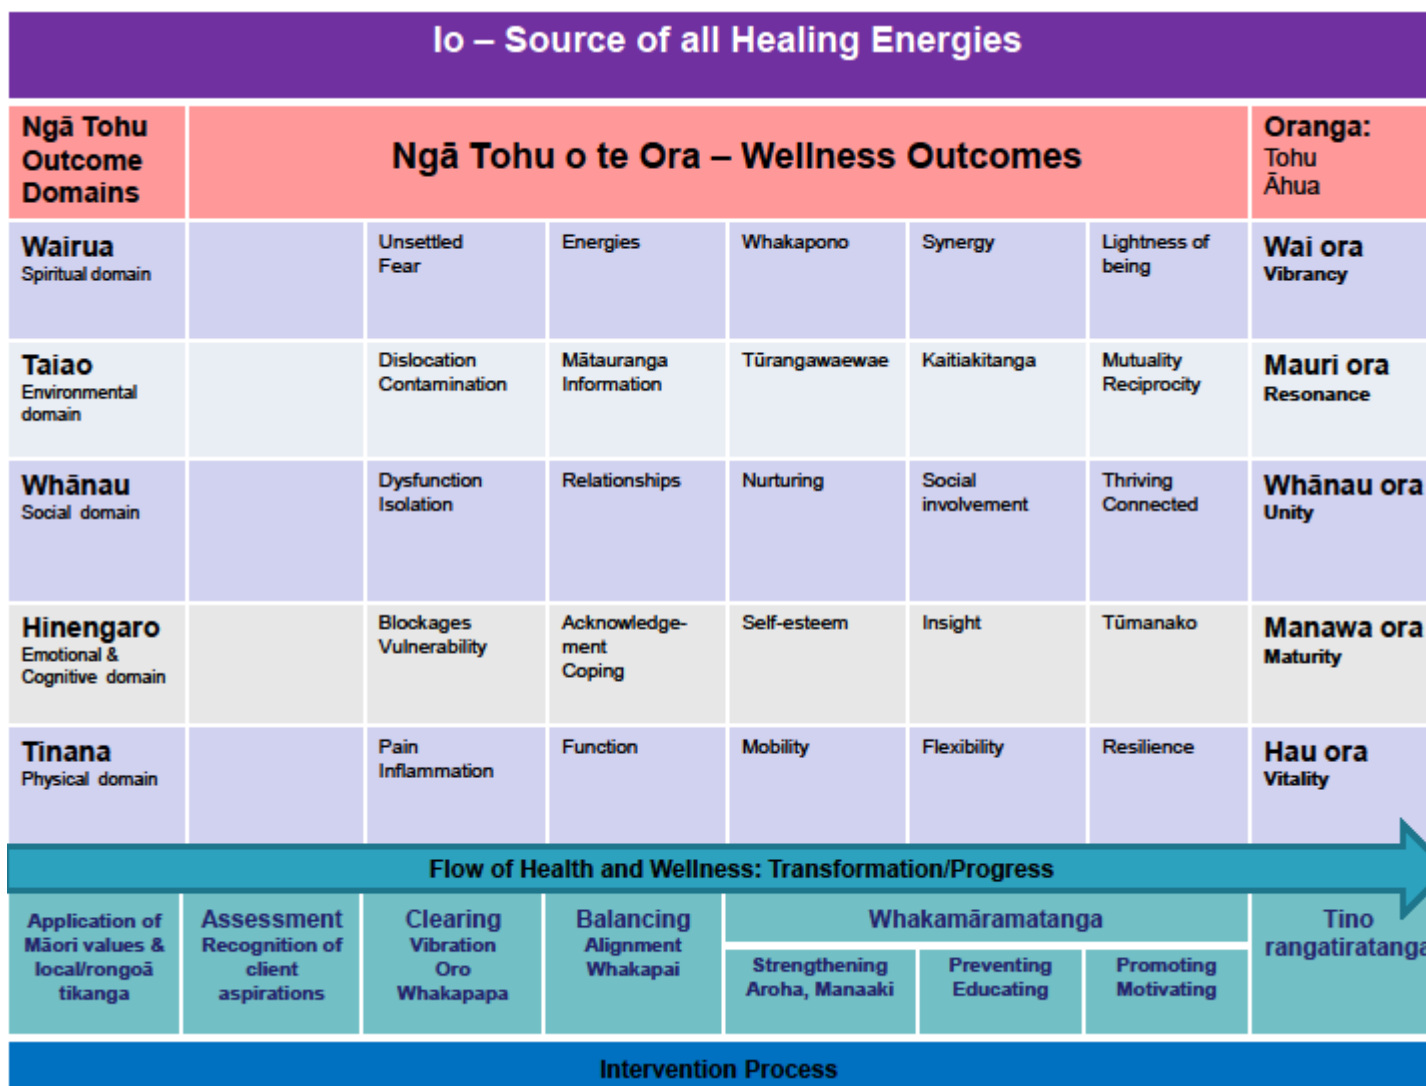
Io – Source of all Healing Energies

| Ngā Tohu Outcome Domains | Ngā Tohu o te Ora – Wellness Outcomes | | | | | | Oranga: Tohu Āhua |
|---|---|---|---|---|---|---|---|
| **Wairua** Spiritual domain | | Unsettled Fear | Energies | Whakapono | Synergy | Lightness of being | **Wai ora** Vibrancy |
| **Taiao** Environmental domain | | Dislocation Contamination | Mātauranga Information | Tūrangawaewae | Kaitiakitanga | Mutuality Reciprocity | **Mauri ora** Resonance |
| **Whānau** Social domain | | Dysfunction Isolation | Relationships | Nurturing | Social involvement | Thriving Connected | **Whānau ora** Unity |
| **Hinengaro** Emotional & Cognitive domain | | Blockages Vulnerability | Acknowledgement Coping | Self-esteem | Insight | Tūmanako | **Manawa ora** Maturity |
| **Tinana** Physical domain | | Pain Inflammation | Function | Mobility | Flexibility | Resilience | **Hau ora** Vitality |

Flow of Health and Wellness: Transformation/Progress

| Application of Māori values & local/rongoā tikanga | Assessment Recognition of client aspirations | Clearing Vibration Oro Whakapapa | Balancing Alignment Whakapai | Whakamāramatanga: Strengthening Aroha, Manaaki | Preventing Educating | Promoting Motivating | Tino rangatiratanga |
|---|---|---|---|---|---|---|---|

Intervention Process